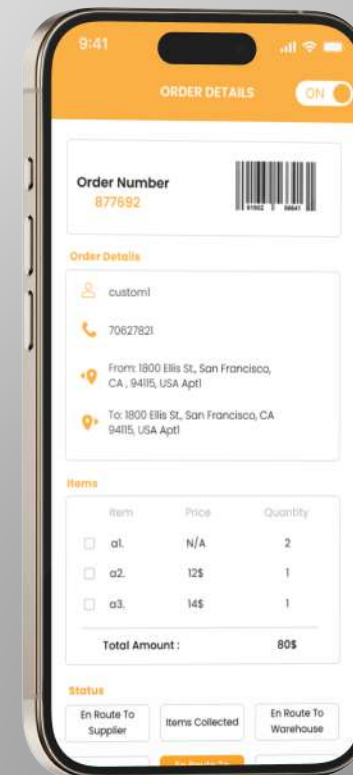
9:41

ORDER DETAILS

ON

Order Number
877692

91902 3 98641

Order Details

customl

70627821

From: 1800 Ellis St, San Francisco, CA, 94115, USA Aptl

To: 1800 Ellis St, San Francisco, CA 94115, USA Aptl

Items

| | Item | Price | Quantity |
|---|---|---|---|
| ☐ | a1. | N/A | 2 |
| ☐ | a2. | 12$ | 1 |
| ☐ | a3. | 14$ | 1 |

Total Amount : 80$

Status

En Route To Supplier

Items Collected

En Route To Warehouse

En Route To